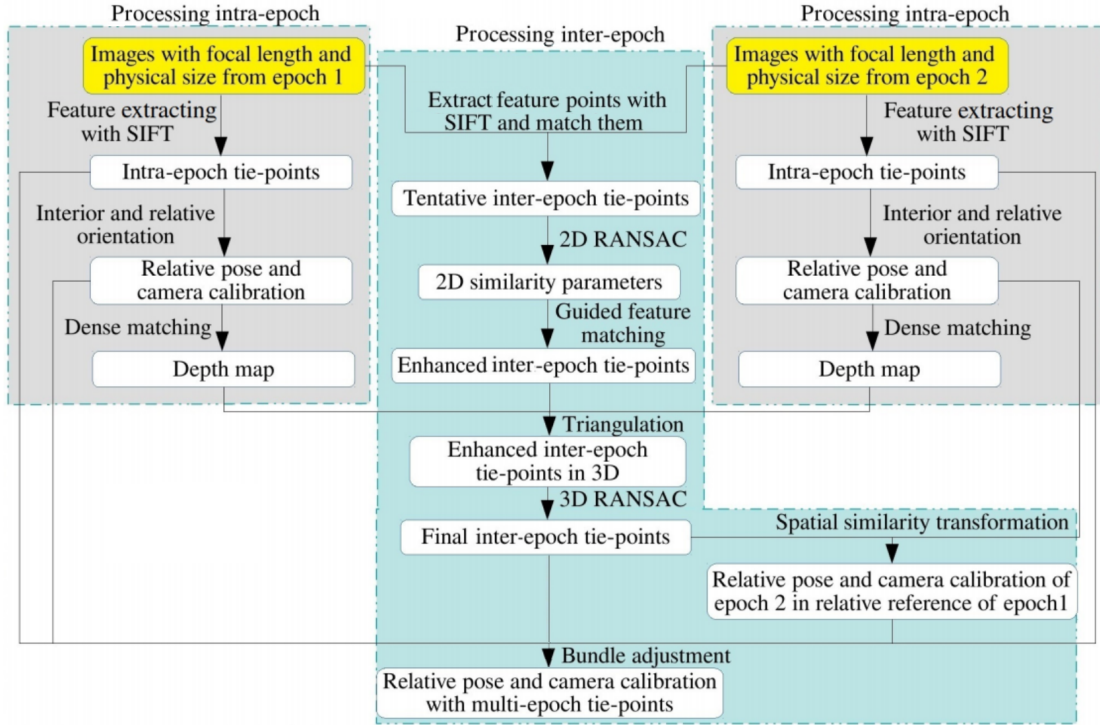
Processing intra-epoch

Images with focal length and physical size from epoch 1

Feature extracting with SIFT

Intra-epoch tie-points

Interior and relative orientation

Relative pose and camera calibration

Dense matching

Depth map

Processing inter-epoch

Extract feature points with SIFT and match them

Tentative inter-epoch tie-points

2D RANSAC

2D similarity parameters

Guided feature matching

Enhanced inter-epoch tie-points

Triangulation

Enhanced inter-epoch tie-points in 3D

3D RANSAC

Final inter-epoch tie-points

Bundle adjustment

Relative pose and camera calibration with multi-epoch tie-points

Processing intra-epoch

Images with focal length and physical size from epoch 2

Feature extracting with SIFT

Intra-epoch tie-points

Interior and relative orientation

Relative pose and camera calibration

Dense matching

Depth map

Spatial similarity transformation

Relative pose and camera calibration of epoch 2 in relative reference of epoch1